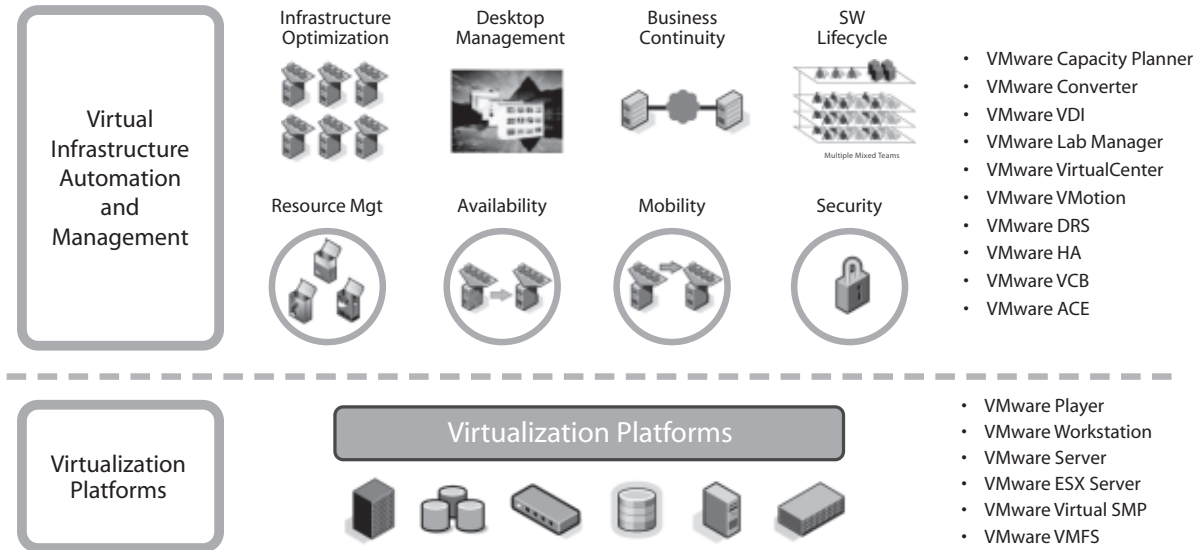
Virtual Infrastructure Automation and Management

Infrastructure Optimization

Desktop Management

Business Continuity

SW Lifecycle

Multiple Mixed Teams

Resource Mgt

Availability

Mobility

Security

- VMware Capacity Planner
- VMware Converter
- VMware VDI
- VMware Lab Manager
- VMware VirtualCenter
- VMware VMotion
- VMware DRS
- VMware HA
- VMware VCB
- VMware ACE

Virtualization Platforms

Virtualization Platforms

- VMware Player
- VMware Workstation
- VMware Server
- VMware ESX Server
- VMware Virtual SMP
- VMware VMFS